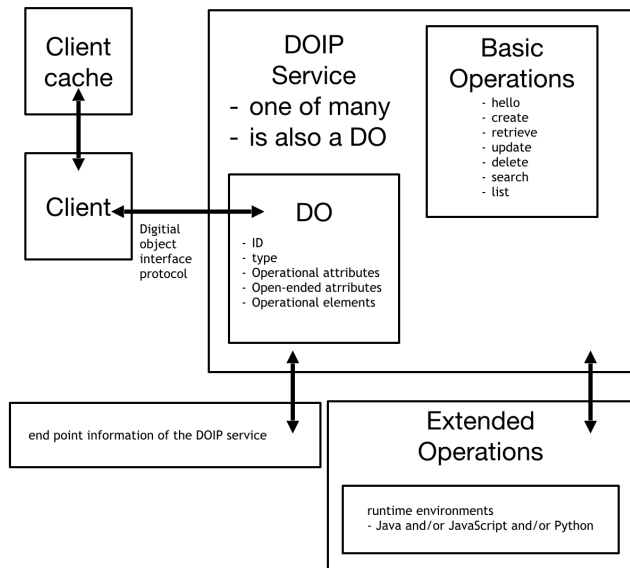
Client cache

Client

Digitial object interface protocol

DOIP Service
- one of many
- is also a DO

Basic Operations
- hello
- create
- retrieve
- update
- delete
- search
- list

DO
- ID
- type
- Operational attributes
- Open-ended atrributes
- Operational elements

end point information of the DOIP service

Extended Operations

runtime environments
- Java and/or JavaScript and/or Python